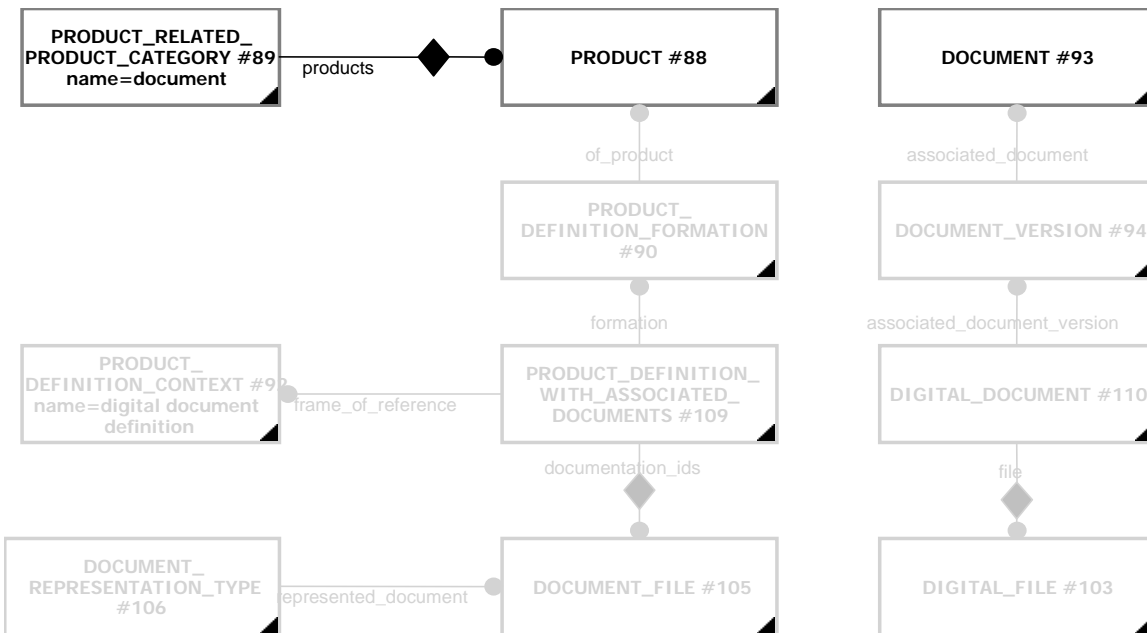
PRODUCT_RELATED_ PRODUCT_CATEGORY #89 name=document

products

PRODUCT #88

DOCUMENT #93

of_product

associated_document

PRODUCT_ DEFINITION_FORMATION #90

DOCUMENT_VERSION #94

formation

associated_document_version

PRODUCT_ DEFINITION_CONTEXT #92 name=digital document definition

frame_of_reference

PRODUCT_DEFINITION_ WITH_ASSOCIATED_ DOCUMENTS #109

DIGITAL_DOCUMENT #110

documentation_ids

file

DOCUMENT_ REPRESENTATION_TYPE #106

represented_document

DOCUMENT_FILE #105

DIGITAL_FILE #103